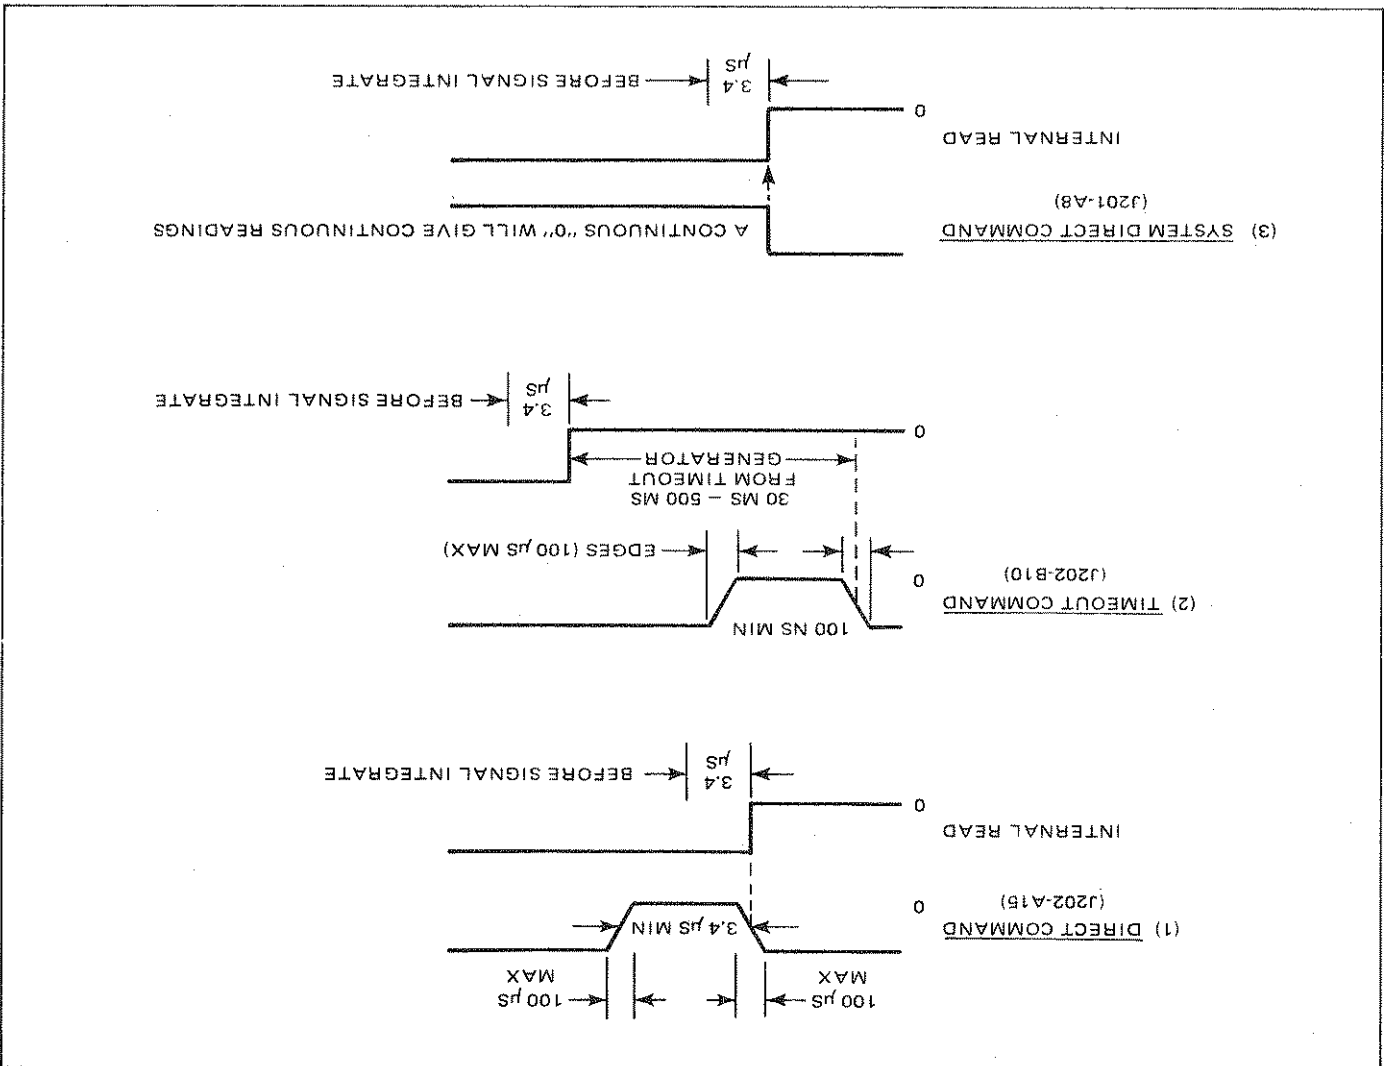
(1) DIRECT COMMAND
(J202-A15)
0
100 μs MAX
100 μs MAX
3.4 μs MIN
INTERNAL READ
0
3.4 μs
BEFORE SIGNAL INTEGRATE

(2) TIMEOUT COMMAND
(J202-B10)
0
100 NS MIN
EDGES (100 μs MAX)
30 MS — 500 MS FROM TIMEOUT GENERATOR
0
3.4 μs
BEFORE SIGNAL INTEGRATE

(3) SYSTEM DIRECT COMMAND
(J201-A8)
A CONTINUOUS "0" WILL GIVE CONTINUOUS READINGS
INTERNAL READ
0
3.4 μs
BEFORE SIGNAL INTEGRATE